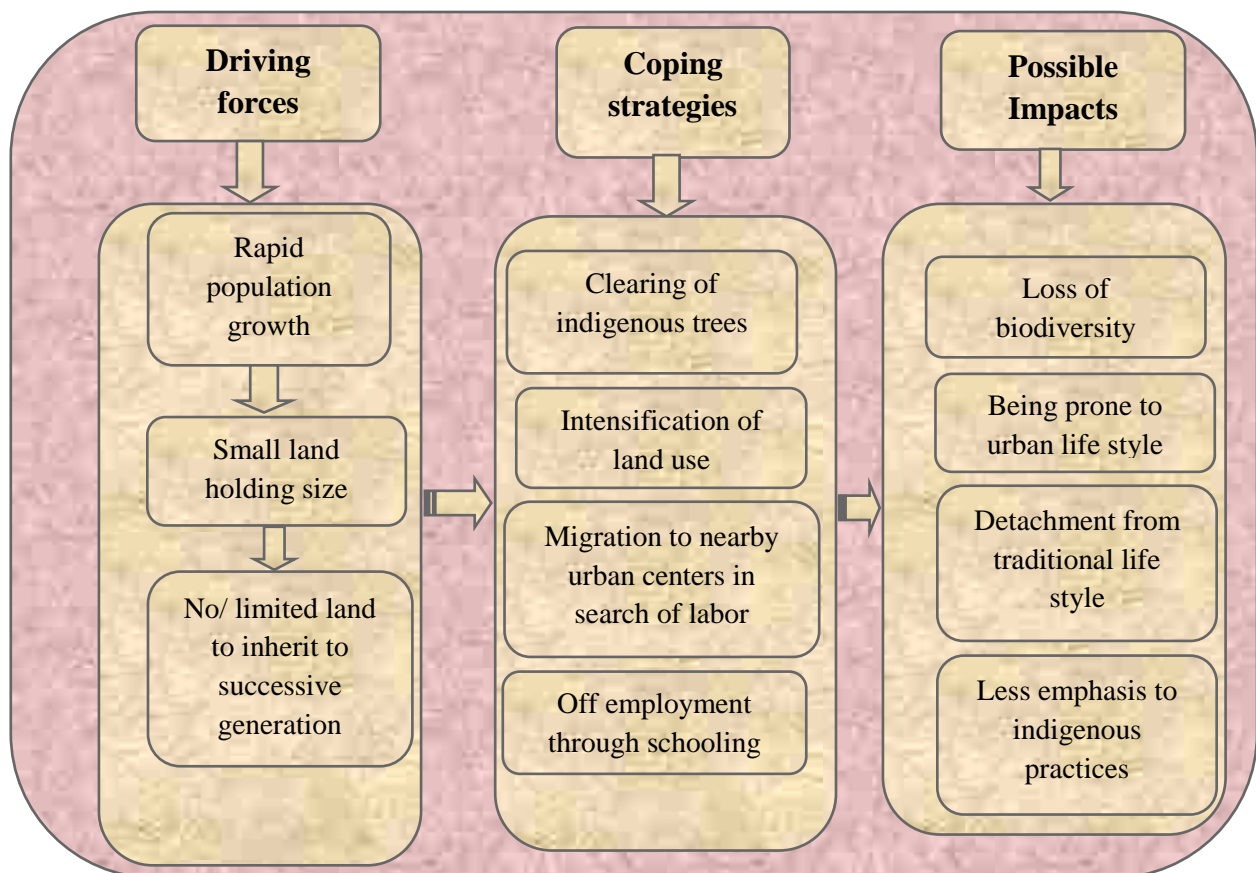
Driving forces

Rapid population growth

Small land holding size

No/ limited land to inherit to successive generation

Coping strategies

Clearing of indigenous trees

Intensification of land use

Migration to nearby urban centers in search of labor

Off employment through schooling

Possible Impacts

Loss of biodiversity

Being prone to urban life style

Detachment from traditional life style

Less emphasis to indigenous practices